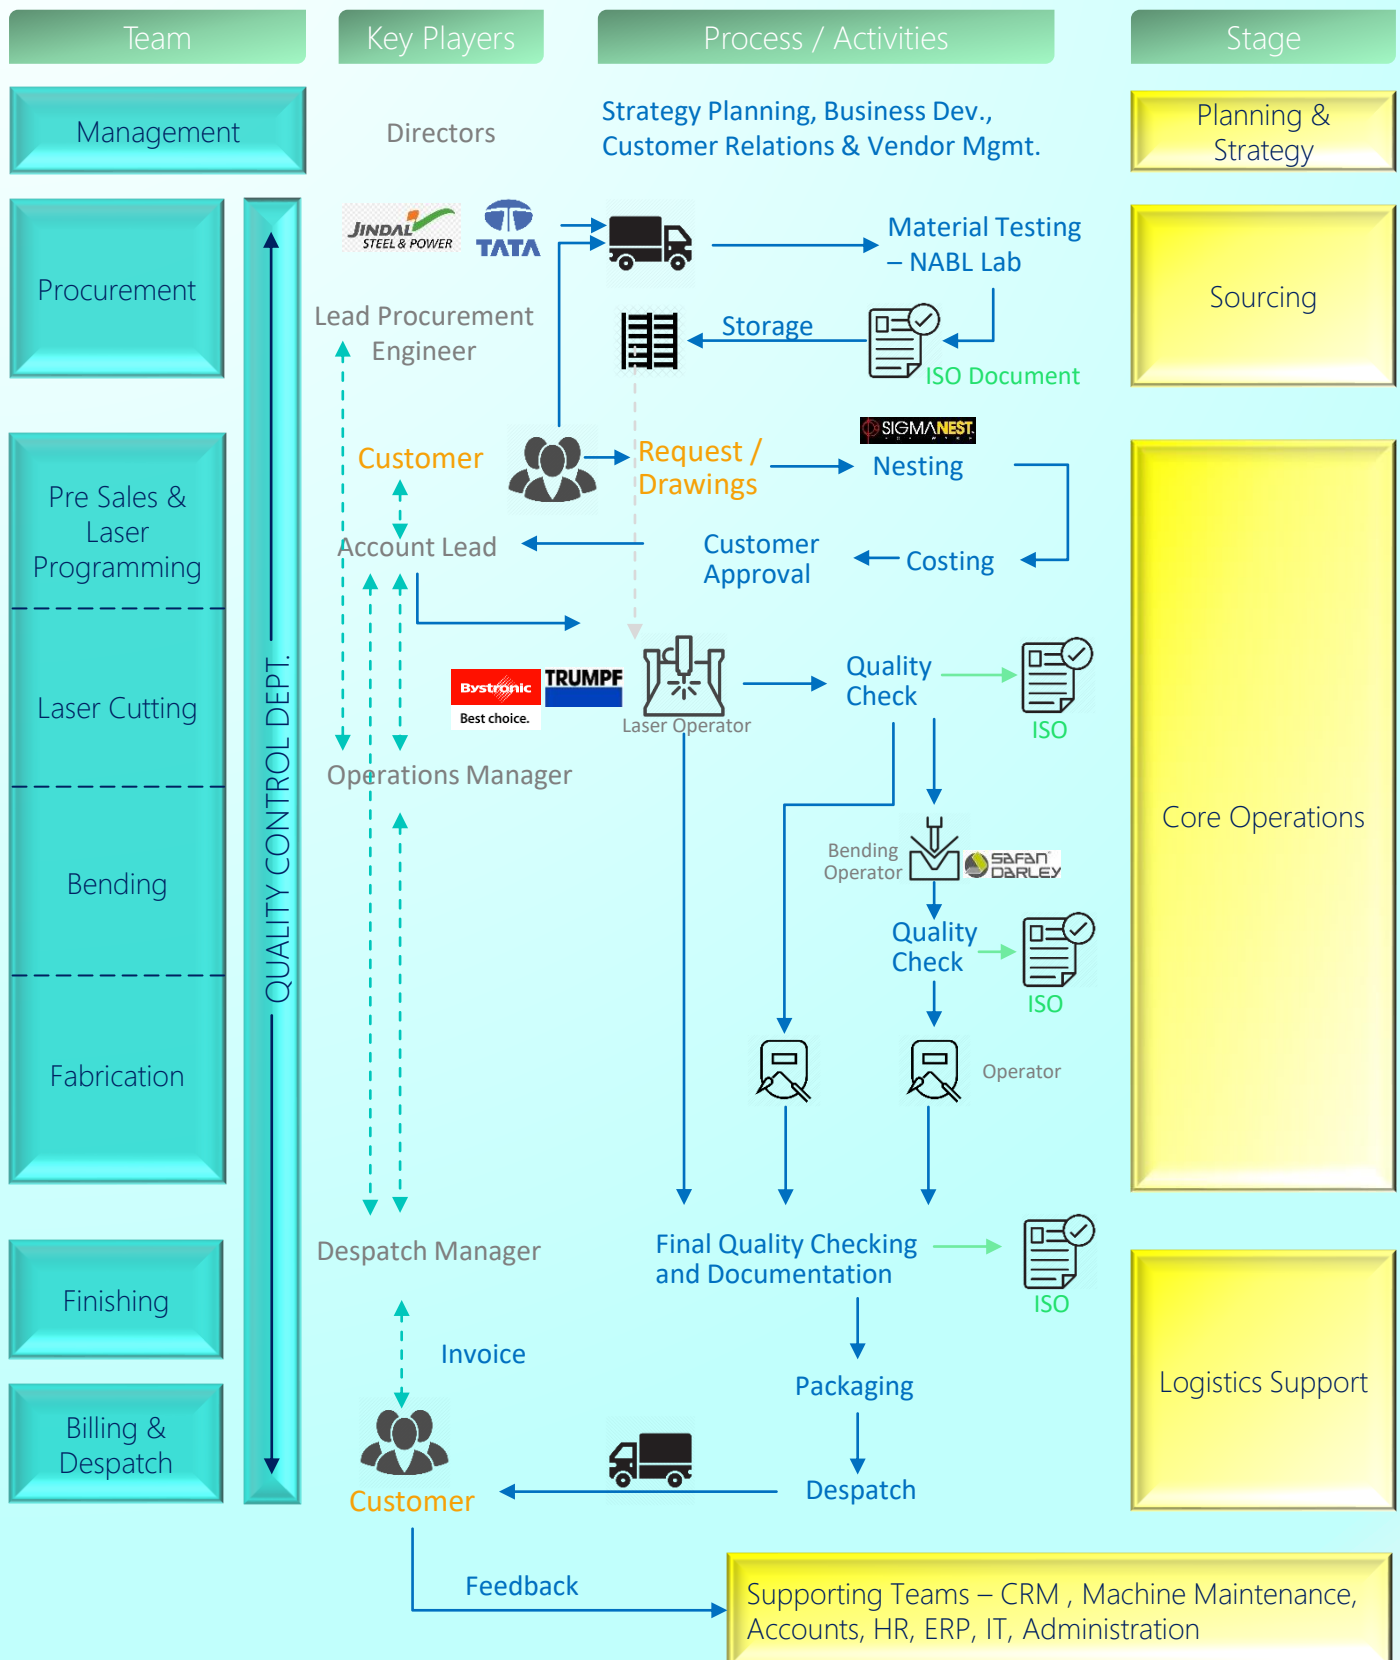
Team

Key Players

Process / Activities

Stage

Management

Directors

Strategy Planning, Business Dev., Customer Relations & Vendor Mgmt.

Planning & Strategy

Procurement

JINDAL STEEL & POWER

TATA

Material Testing – NABL Lab

Sourcing

Lead Procurement Engineer

Storage

ISO Document

Pre Sales & Laser Programming

Customer

Request / Drawings

SIGMANEST

Nesting

Account Lead

Customer Approval

Costing

Laser Cutting

QUALITY CONTROL DEPT.

Bystronic Best choice.

TRUMPF

Laser Operator

Quality Check

ISO

Operations Manager

Core Operations

Bending

Bending Operator

SAFAN DARLEY

Quality Check

ISO

Fabrication

Operator

Despatch Manager

Final Quality Checking and Documentation

ISO

Finishing

Invoice

Packaging

Logistics Support

Billing & Despatch

Customer

Despatch

Feedback

Supporting Teams – CRM , Machine Maintenance, Accounts, HR, ERP, IT, Administration